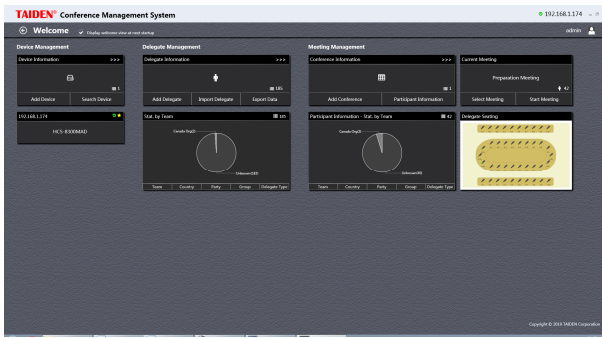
TAIDEN® Conference Management System

192.168.1.174

Welcome

Display welcome view at next startup

admin

Device Management

Device Information >>>

1

Add Device

Search Device

192.168.1.174

HCS-8300MAD

Delegate Management

Delegate Information >>>

185

Add Delegate

Import Delegate

Export Data

Stat. by Team 185

Canada Org(2)

Unknown(183)

Team

Country

Party

Group

Delegate Type

Meeting Management

Conference Information >>>

1

Add Conference

Participant Information

Current Meeting

Preparation Meeting

42

Select Meeting

Start Meeting

Participant Information - Stat. by Team 42

Canada Org(2)

Unknown(40)

Team

Country

Party

Group

Delegate Type

Delegate Seating

Copyright © 2019 TAIDEN Corporation